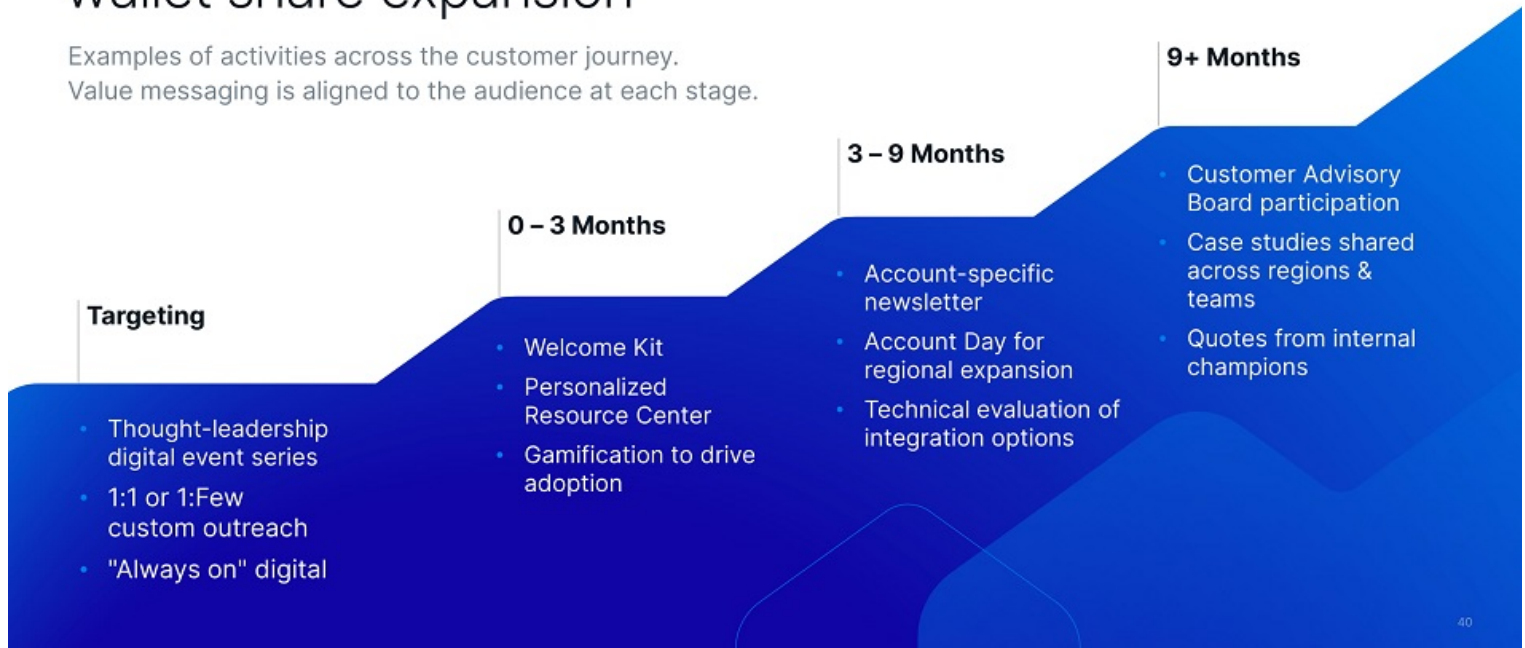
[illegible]

Examples of activities across the customer journey.
Value messaging is aligned to the audience at each stage.

Targeting

- Thought-leadership digital event series
- 1:1 or 1:Few custom outreach
- "Always on" digital

0 – 3 Months

- Welcome Kit
- Personalized Resource Center
- Gamification to drive adoption

3 – 9 Months

- Account-specific newsletter
- Account Day for regional expansion
- Technical evaluation of integration options

9+ Months

- Customer Advisory Board participation
- Case studies shared across regions & teams
- Quotes from internal champions

40